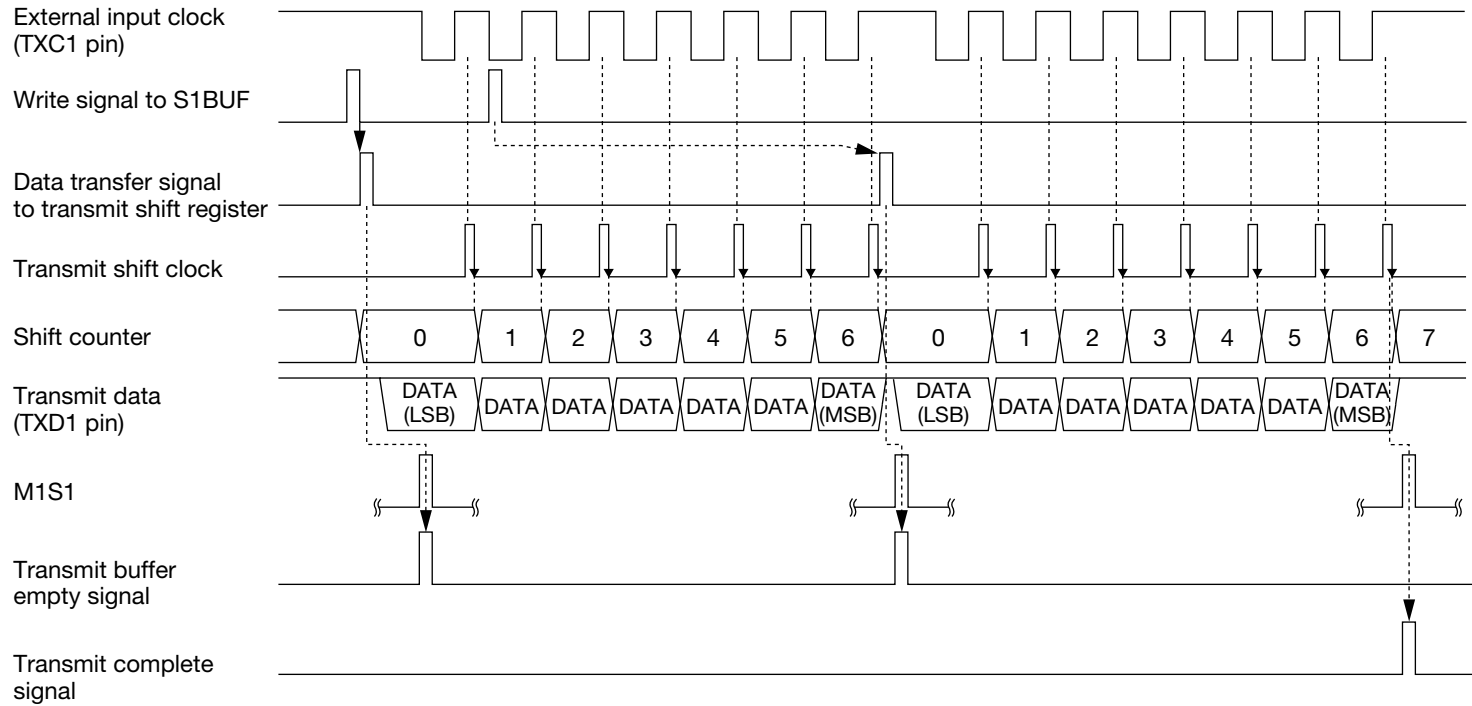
External input clock
(TXC1 pin)

Write signal to S1BUF

Data transfer signal
to transmit shift register

Transmit shift clock

Shift counter

0 1 2 3 4 5 6 0 1 2 3 4 5 6 7

Transmit data
(TXD1 pin)

DATA (LSB) DATA DATA DATA DATA DATA DATA (MSB) DATA (LSB) DATA DATA DATA DATA DATA DATA (MSB)

M1S1

Transmit buffer
empty signal

Transmit complete
signal